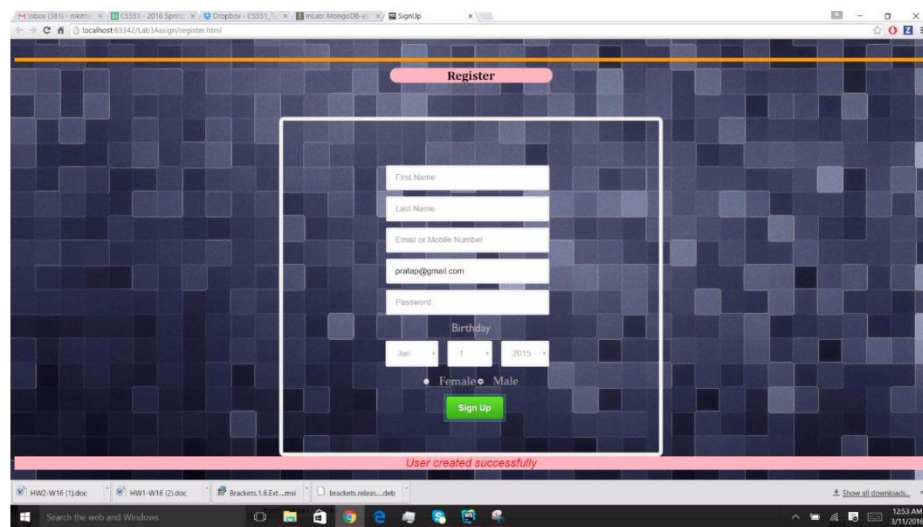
Inbox (381) - nikith | CS551 - 2016 Spring | Dropbox - CS551_T | mLab: MongoDB-as | SignUp

localhost:63342/Lab3Assign/register.html

Register

First Name

Last Name

Email or Mobile Number

pratap@gmail.com

Password

Birthday

Jan 1 2015

Female Male

Sign Up

User created successfully

HW2-W16 (1).doc

HW1-W16 (2).doc

Brackets.1.6.Ext....msi

brackets.releas....deb

Show all downloads...

Search the web and Windows

12:53 AM
3/11/201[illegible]